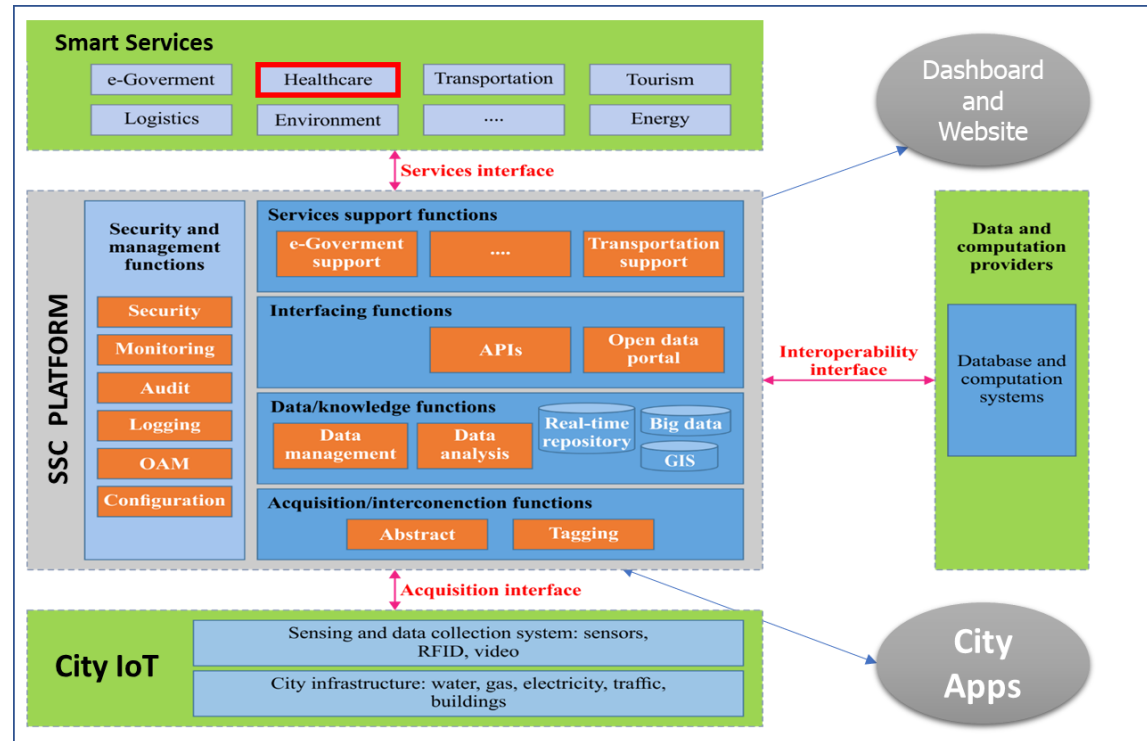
Smart Services

e-Goverment
Healthcare
Transportation
Tourism
Logistics
Environment
....
Energy

Dashboard and Website

Services interface

SSC PLATFORM

Security and management functions

Security
Monitoring
Audit
Logging
OAM
Configuration

Services support functions

e-Goverment support
....
Transportation support

Interfacing functions

APIs
Open data portal

Data/knowledge functions

Data management
Data analysis
Real-time repository
Big data
GIS

Acquisition/interconenction functions

Abstract
Tagging

Interoperability interface

Data and computation providers

Database and computation systems

Acquisition interface

City IoT

Sensing and data collection system: sensors, RFID, video

City infrastructure: water, gas, electricity, traffic, buildings

City Apps